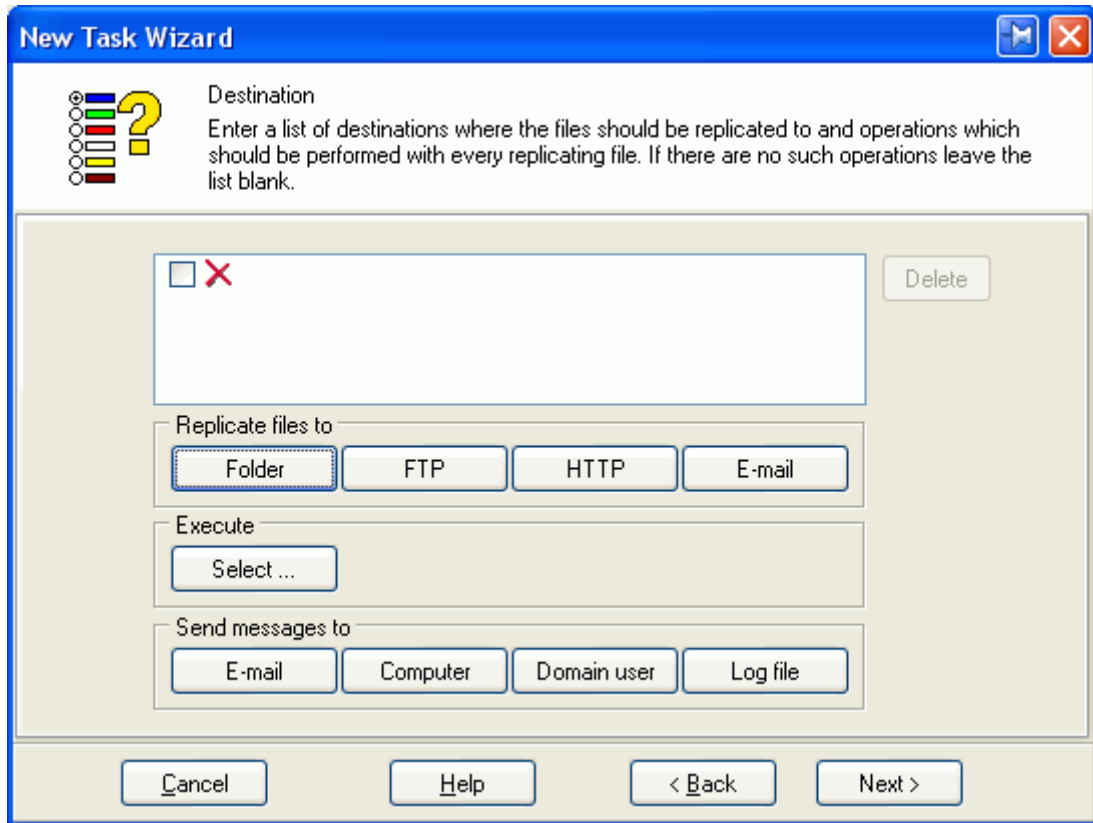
New Task Wizard

Destination
Enter a list of destinations where the files should be replicated to and operations which should be performed with every replicating file. If there are no such operations leave the list blank.

Delete

Replicate files to

Folder FTP HTTP E-mail

Execute

Select ...

Send messages to

E-mail Computer Domain user Log file

Cancel Help < Back Next >